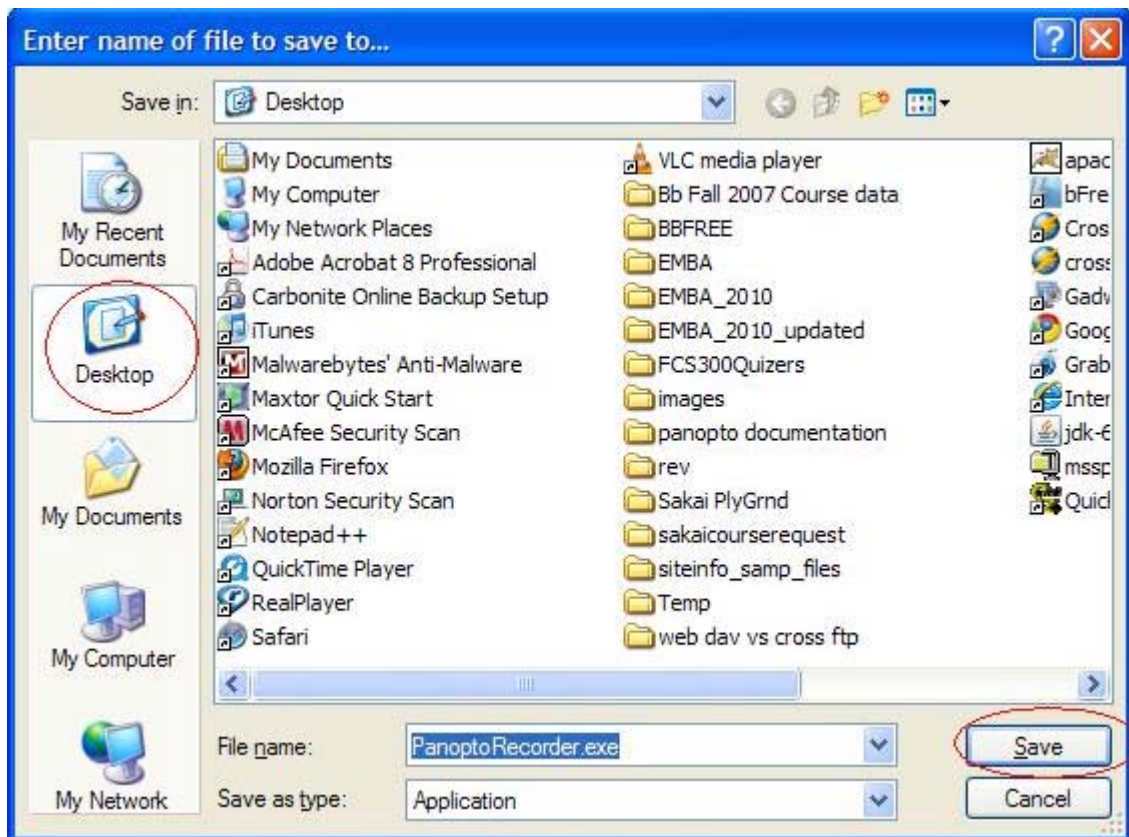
Enter name of file to save to...

Save in: Desktop

My Recent Documents
Desktop
My Documents
My Computer
My Network

My Documents
My Computer
My Network Places
Adobe Acrobat 8 Professional
Carbonite Online Backup Setup
iTunes
Malwarebytes' Anti-Malware
Maxtor Quick Start
McAfee Security Scan
Mozilla Firefox
Norton Security Scan
Notepad++
QuickTime Player
RealPlayer
Safari

VLC media player
Bb Fall 2007 Course data
BBFREE
EMBA
EMBA_2010
EMBA_2010_updated
FCS300Quizers
images
panopto documentation
rev
Sakai PlyGrnd
sakaicourserequest
siteinfo_samp_files
Temp
web dav vs cross ftp

apac
bFre
Cros
cross
Gadv
Goog
Grab
Inter
jdk-6
mssp
Quicl

File name: PanoptoRecorder.exe
Save as type: Application

Save
Cancel